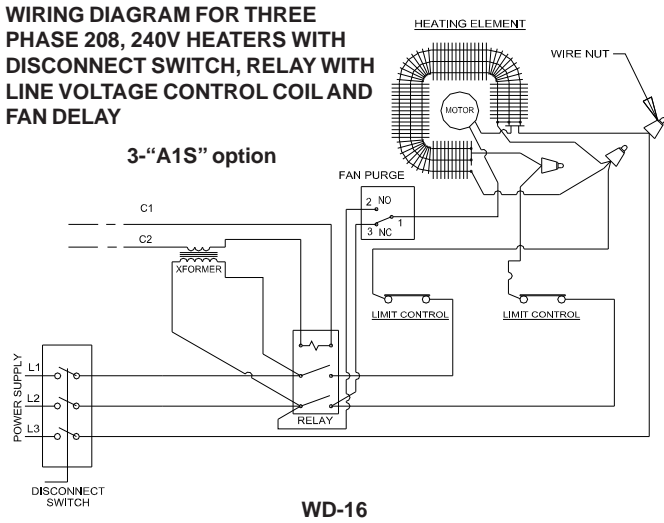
WIRING DIAGRAM FOR THREE PHASE 208, 240V HEATERS WITH DISCONNECT SWITCH, RELAY WITH LINE VOLTAGE CONTROL COIL AND FAN DELAY

3-"A1S" option

HEATING ELEMENT

WIRE NUT

MOTOR

FAN PURGE

2 NO

1

3 NC

C1

C2

XFORMER

LIMIT CONTROL

LIMIT CONTROL

POWER SUPPLY

L1

L2

L3

RELAY

DISCONNECT SWITCH

WD-16